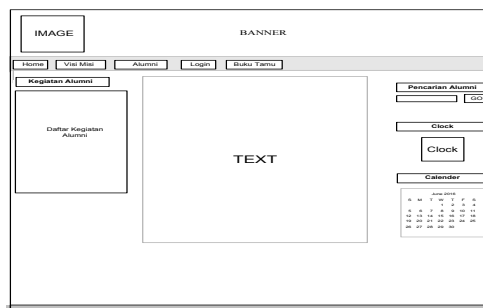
IMAGE

BANNER

Home
Visi Misi
Alumni
Login
Buku Tamu

Kegiatan Alumni

Daftar Kegiatan Alumni

TEXT

Pencarian Alumni
GO

Clock

Clock

Calender

June 2015

| S | M | T | W | T | F | S |
|---|---|---|---|---|---|---|
| | | | 1 | 2 | 3 | 4 |
| 5 | 6 | 7 | 8 | 9 | 10 | 11 |
| 12 | 13 | 14 | 15 | 16 | 17 | 18 |
| 19 | 20 | 21 | 22 | 23 | 24 | 25 |
| 26 | 27 | 28 | 29 | 30 | | |